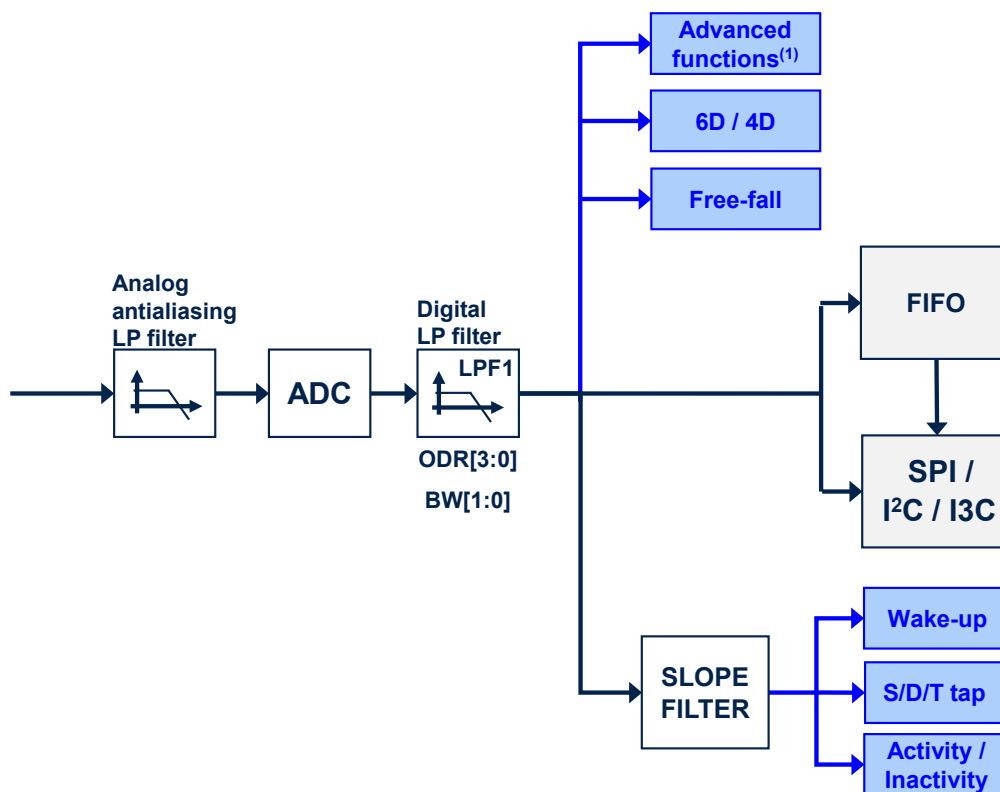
Advanced functions$^{(1)}$

6D / 4D

Free-fall

Analog antialiasing LP filter

ADC

Digital LP filter

LPF1

ODR[3:0]

BW[1:0]

FIFO

SPI / I$^2$C / I3C

SLOPE FILTER

Wake-up

S/D/T tap

Activity / Inactivity